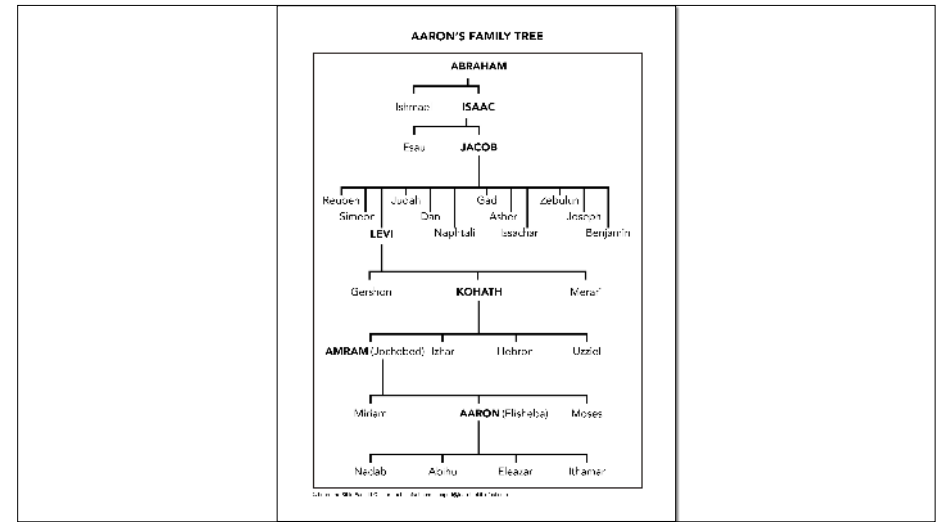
AARON'S FAMILY TREE

ABRAHAM

Ishmael ISAAC

Esau JACOB

Reuben Simeon LEVI Judah Dan Naphtali Gad Asher Issachar Zebulun Joseph Benjamin

Gershon KOHATH Merari

AMRAM (Jochebed) Izhar Hebron Uzziel

Miriam AARON (Elisheba) Moses

Nadab Abihu Eleazar Ithamar

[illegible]